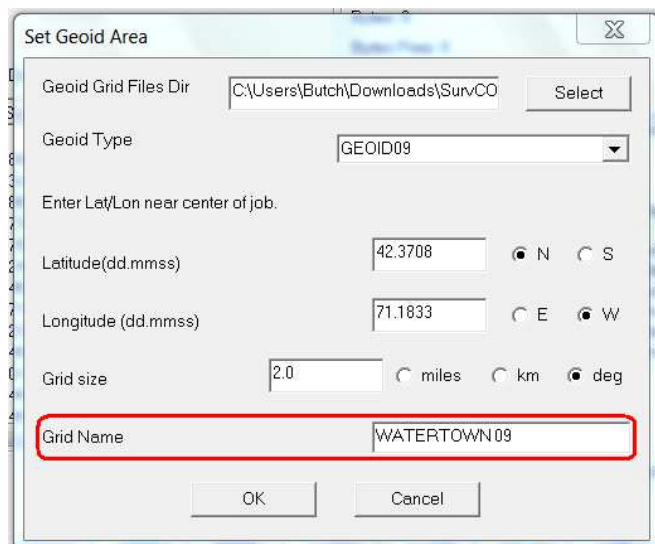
Set Geoid Area

Geoid Grid Files Dir C:\Users\Butch\Downloads\SurvCO Select

Geoid Type GEOID09

Enter Lat/Lon near center of job.

Latitude(dd.mmss) 42.3708 N S

Longitude (dd.mmss) 71.1833 E W

Grid size 2.0 miles km deg

Grid Name WATERTOWN09

OK Cancel